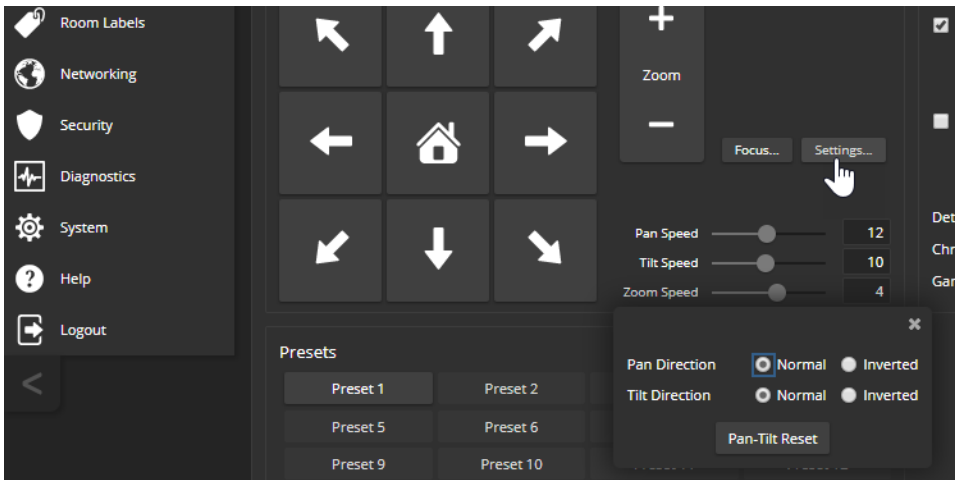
Room Labels
Networking
Security
Diagnostics
System
Help
Logout

+
Zoom
−
Focus...
Settings...

Pan Speed 12
Tilt Speed 10
Zoom Speed 4

Det
Chr
Gar

Presets

| Preset 1 | Preset 2 |
|---|---|
| Preset 5 | Preset 6 |
| Preset 9 | Preset 10 |

✖
Pan Direction Normal Inverted
Tilt Direction Normal Inverted
Pan-Tilt Reset